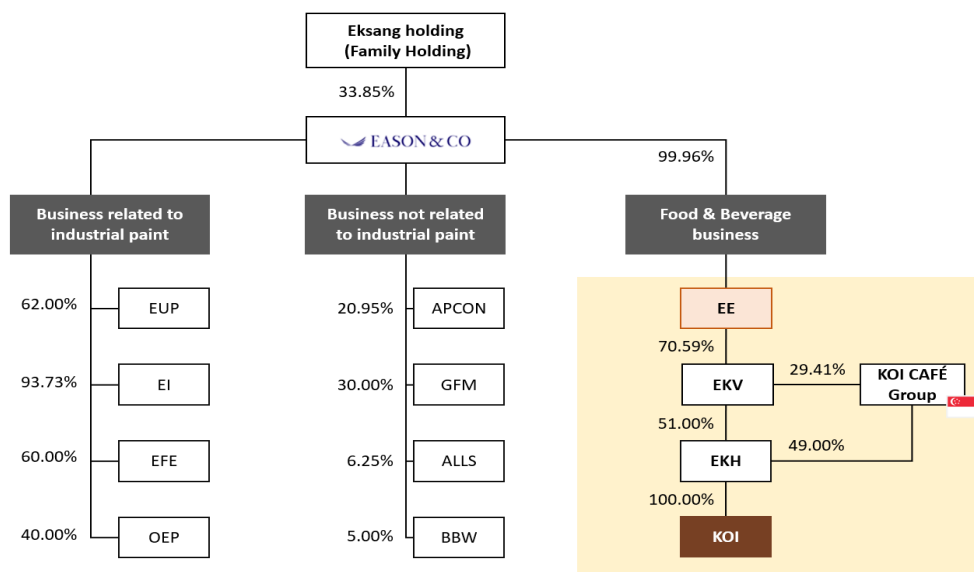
Eksang holding
(Family Holding)

33.85%

EASON & CO

99.96%

Business related to industrial paint

Business not related to industrial paint

Food & Beverage business

62.00%
EUP

93.73%
EI

60.00%
EFE

40.00%
OEP

20.95%
APCON

30.00%
GFM

6.25%
ALLS

5.00%
BBW

EE

70.59%

EKV

29.41%

KOI CAFÉ Group

51.00%

EKH

49.00%

100.00%

KOI